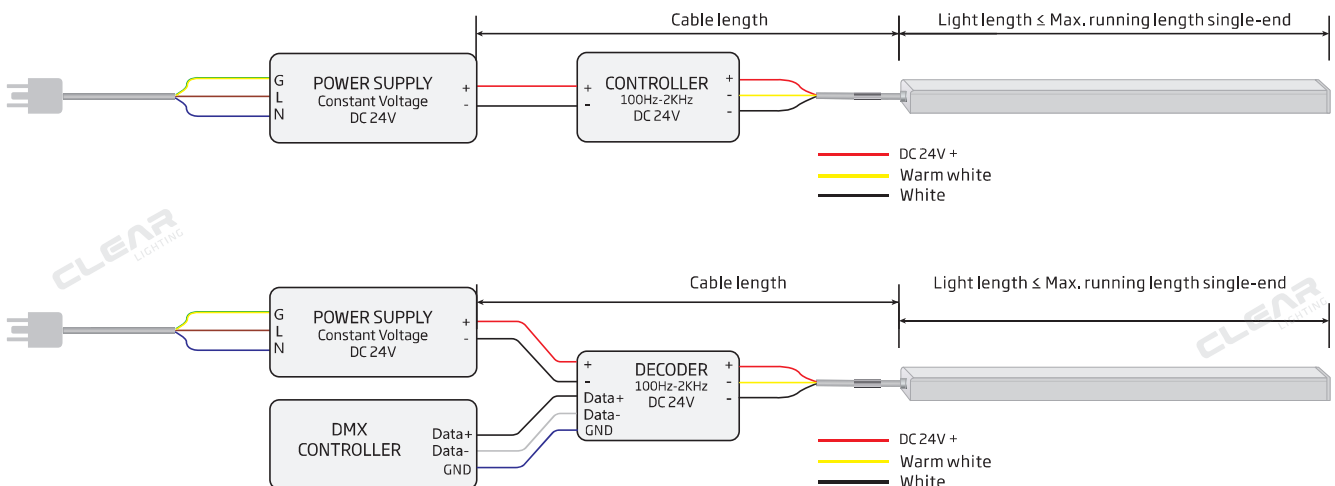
Cable length

Light length ≤ Max. running length single-end

G
L
N

POWER SUPPLY
Constant Voltage
DC 24V

+
-

+
-

CONTROLLER
100Hz-2KHz
DC 24V

+
-
-

DC 24V +
Warm white
White

CLEAR LIGHTING

Cable length

Light length ≤ Max. running length single-end

G
L
N

POWER SUPPLY
Constant Voltage
DC 24V

+
-

CLEAR LIGHTING

+
-
Data+
Data-
GND

DECODER
100Hz-2KHz
DC 24V

+
-
-

DMX
CONTROLLER

Data+
Data-
GND

DC 24V +
Warm white
White